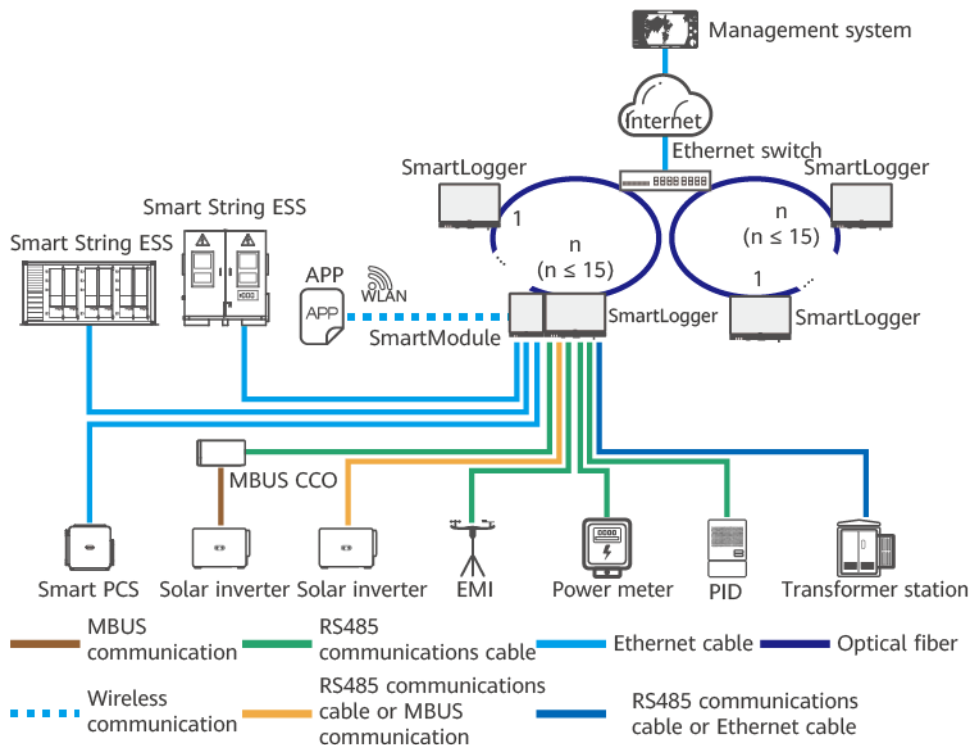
Management system

Internet

Ethernet switch

SmartLogger

SmartLogger

1

n
(n ≤ 15)

n
(n ≤ 15)

1

Smart String ESS

Smart String ESS

APP

APP

WLAN

SmartModule

SmartLogger

SmartLogger

MBUS CCO

Smart PCS

Solar inverter

Solar inverter

EMI

Power meter

PID

Transformer station

MBUS communication

RS485 communications cable

Ethernet cable

Optical fiber

Wireless communication

RS485 communications cable or MBUS communication

RS485 communications cable or Ethernet cable